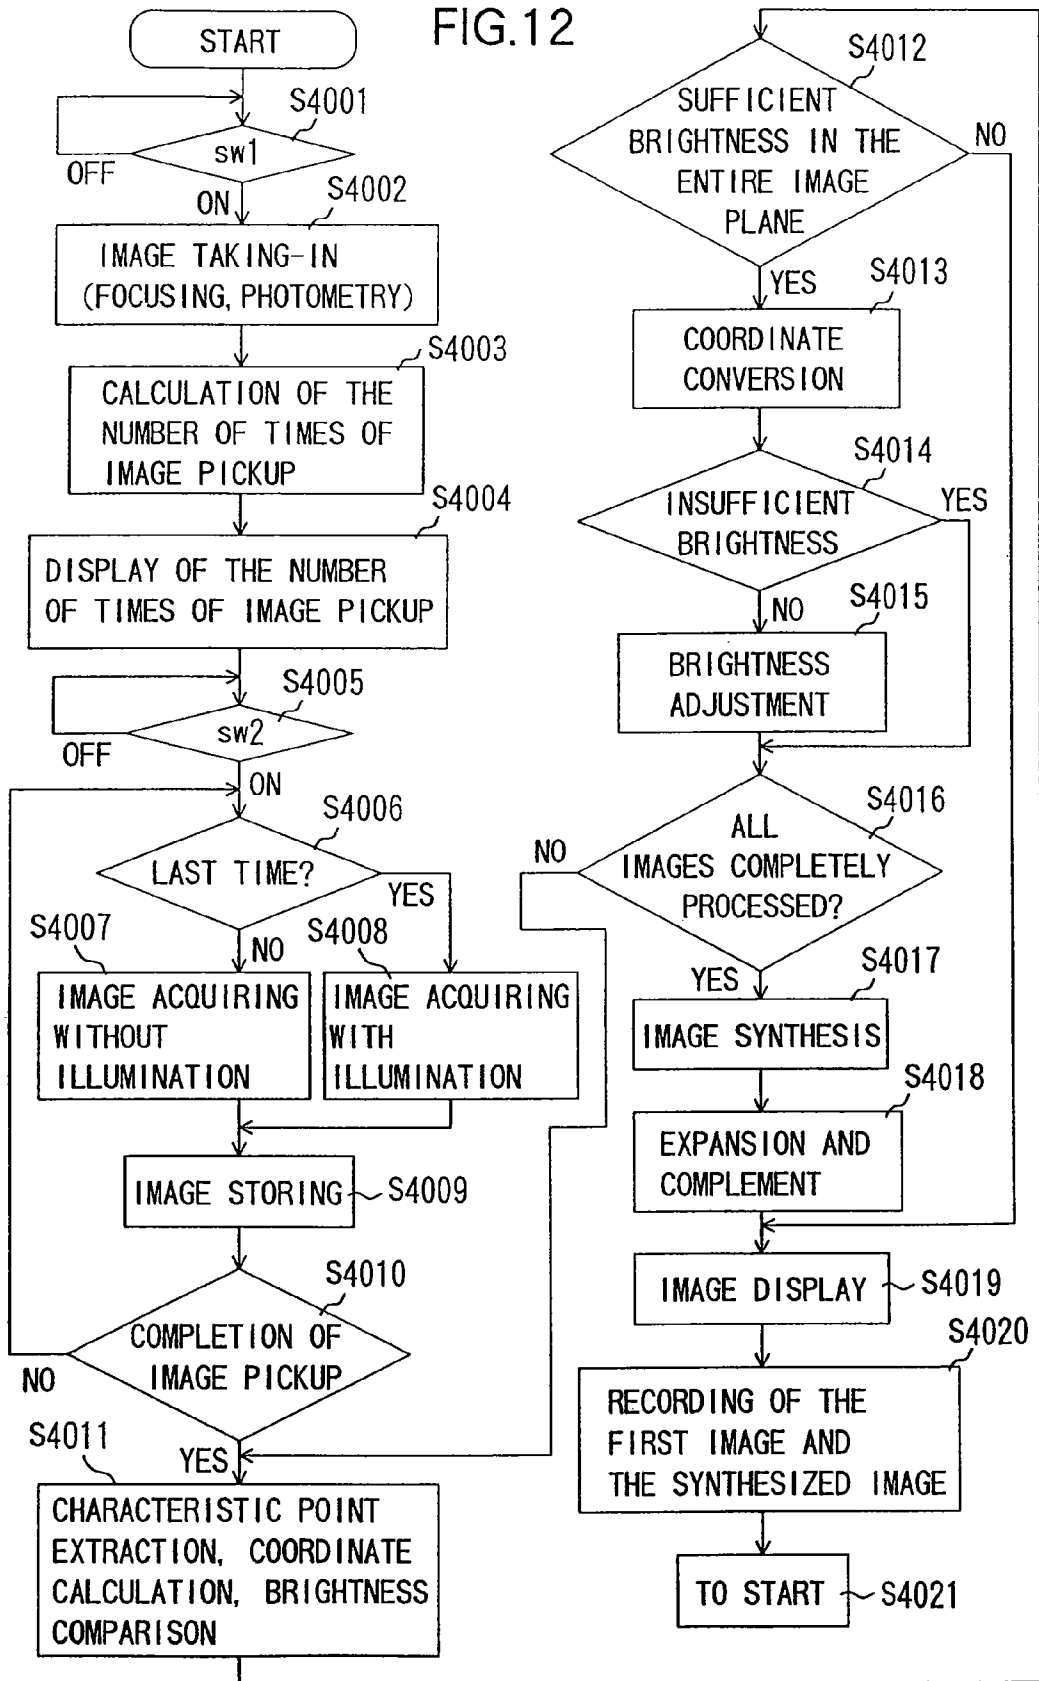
FIG.12

START

S4001

sw1

OFF

ON

S4002

IMAGE TAKING-IN (FOCUSING, PHOTOMETRY)

S4003

CALCULATION OF THE NUMBER OF TIMES OF IMAGE PICKUP

S4004

DISPLAY OF THE NUMBER OF TIMES OF IMAGE PICKUP

S4005

sw2

OFF

ON

S4006

LAST TIME?

YES

S4007

NO

S4008

IMAGE ACQUIRING WITHOUT ILLUMINATION

IMAGE ACQUIRING WITH ILLUMINATION

IMAGE STORING

S4009

S4010

COMPLETION OF IMAGE PICKUP

NO

S4011

YES

CHARACTERISTIC POINT EXTRACTION, COORDINATE CALCULATION, BRIGHTNESS COMPARISON

S4012

SUFFICIENT BRIGHTNESS IN THE ENTIRE IMAGE PLANE

NO

YES

S4013

COORDINATE CONVERSION

S4014

INSUFFICIENT BRIGHTNESS

YES

NO

S4015

BRIGHTNESS ADJUSTMENT

S4016

NO

ALL IMAGES COMPLETELY PROCESSED?

YES

S4017

IMAGE SYNTHESIS

S4018

EXPANSION AND COMPLEMENT

IMAGE DISPLAY

S4019

S4020

RECORDING OF THE FIRST IMAGE AND THE SYNTHESIZED IMAGE

TO START

S4021